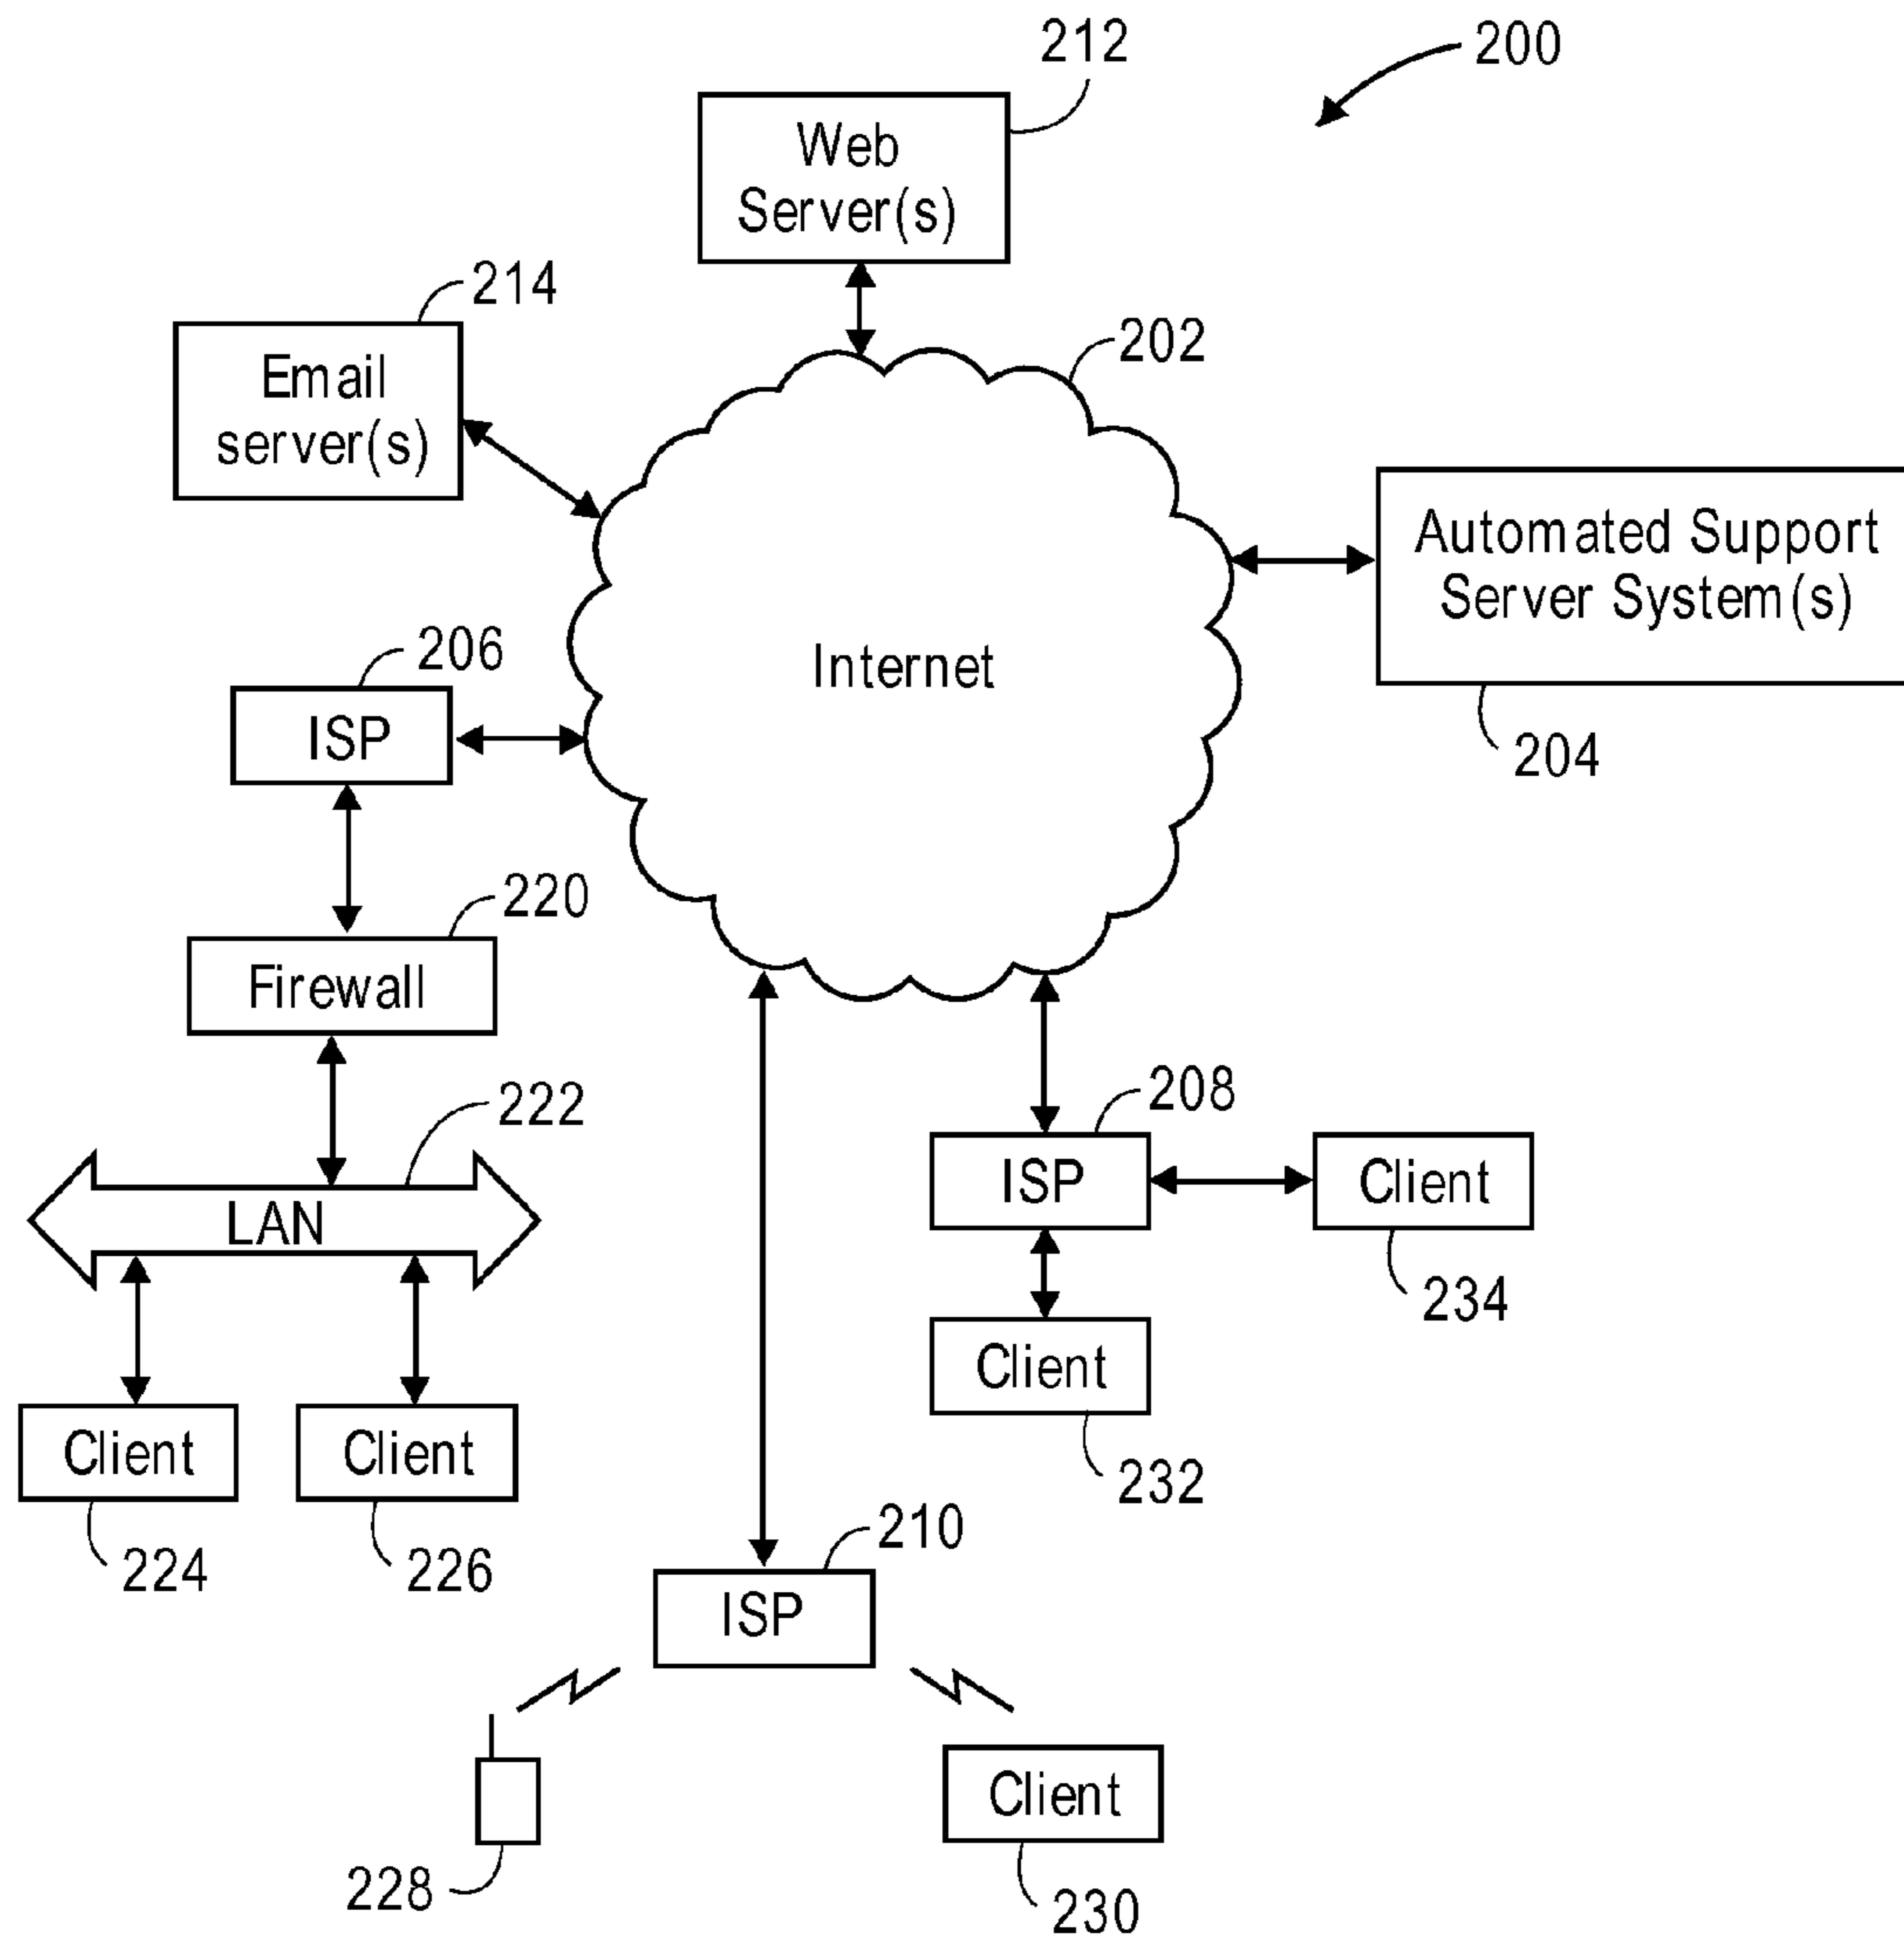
200

212
Web Server(s)

214
Email server(s)

202
Internet

Automated Support Server System(s)
204

206
ISP

220
Firewall

222
LAN

Client
224

Client
226

208
ISP

Client
234

Client
232

210
ISP

228

Client
230